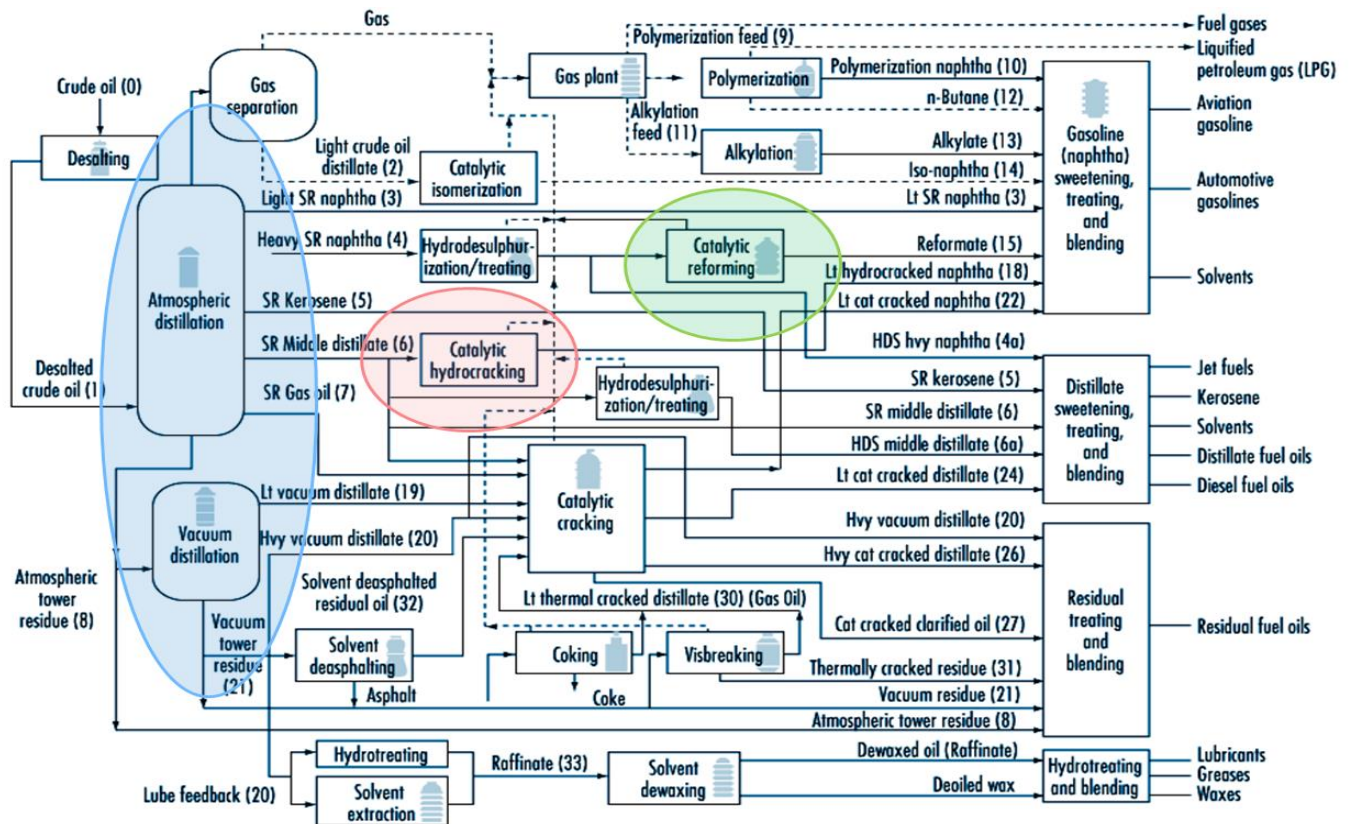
Gas
Crude oil (0)
Gas separation
Desalting
Light crude oil distillate (2)
Catalytic isomerization
Gas plant
Polymerization feed (9)
Polymerization
Polymerization naphtha (10)
n-Butane (12)
Alkylation feed (11)
Alkylation
Alkylate (13)
Iso-naphtha (14)
Lt SR naphtha (3)
Fuel gases
Liquified petroleum gas (LPG)
Aviation gasoline
Automotive gasolines
Solvents
Gasoline (naphtha) sweetening, treating, and blending
Light SR naphtha (3)
Heavy SR naphtha (4)
Hydrodesulphurization/treating
Catalytic reforming
Reformate (15)
Lt hydrocracked naphtha (18)
Lt cat cracked naphtha (22)
Atmospheric distillation
SR Kerosene (5)
SR Middle distillate (6)
Catalytic hydrocracking
HDS hvy naphtha (4a)
Desalted crude oil (1)
SR Gas oil (7)
Hydrodesulphurization/treating
SR kerosene (5)
SR middle distillate (6)
HDS middle distillate (6a)
Lt cat cracked distillate (24)
Distillate sweetening, treating, and blending
Jet fuels
Kerosene
Solvents
Distillate fuel oils
Diesel fuel oils
Vacuum distillation
Lt vacuum distillate (19)
Hvy vacuum distillate (20)
Catalytic cracking
Hvy vacuum distillate (20)
Hvy cat cracked distillate (26)
Atmospheric tower residue (8)
Solvent deasphalted residual oil (32)
Lt thermal cracked distillate (30) (Gas Oil)
Cat cracked clarified oil (27)
Residual treating and blending
Residual fuel oils
Vacuum tower residue (21)
Solvent deasphalting
Asphalt
Coking
Coke
Visbreaking
Thermally cracked residue (31)
Vacuum residue (21)
Atmospheric tower residue (8)
Hydrotreating
Solvent extraction
Raffinate (33)
Solvent dewaxing
Dewaxed oil (Raffinate)
Deoiled wax
Hydrotreating and blending
Lubricants
Greases
Waxes
Lube feedback (20)